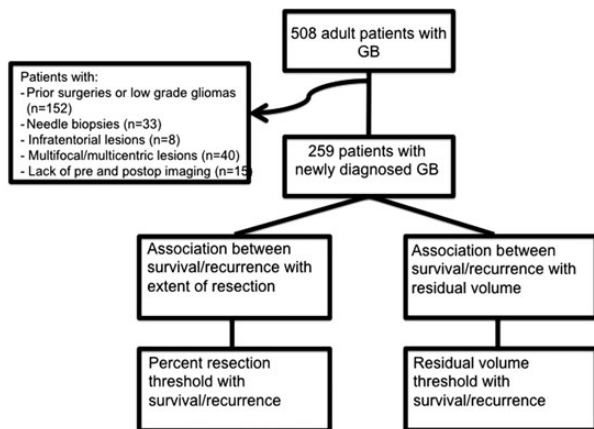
508 adult patients with GB

Patients with:
- Prior surgeries or low grade gliomas (n=152)
- Needle biopsies (n=33)
- Infratentorial lesions (n=8)
- Multifocal/multicentric lesions (n=40)
- Lack of pre and postop imaging (n=15)

259 patients with newly diagnosed GB

Association between survival/recurrence with extent of resection

Association between survival/recurrence with residual volume

Percent resection threshold with survival/recurrence

Residual volume threshold with survival/recurrence